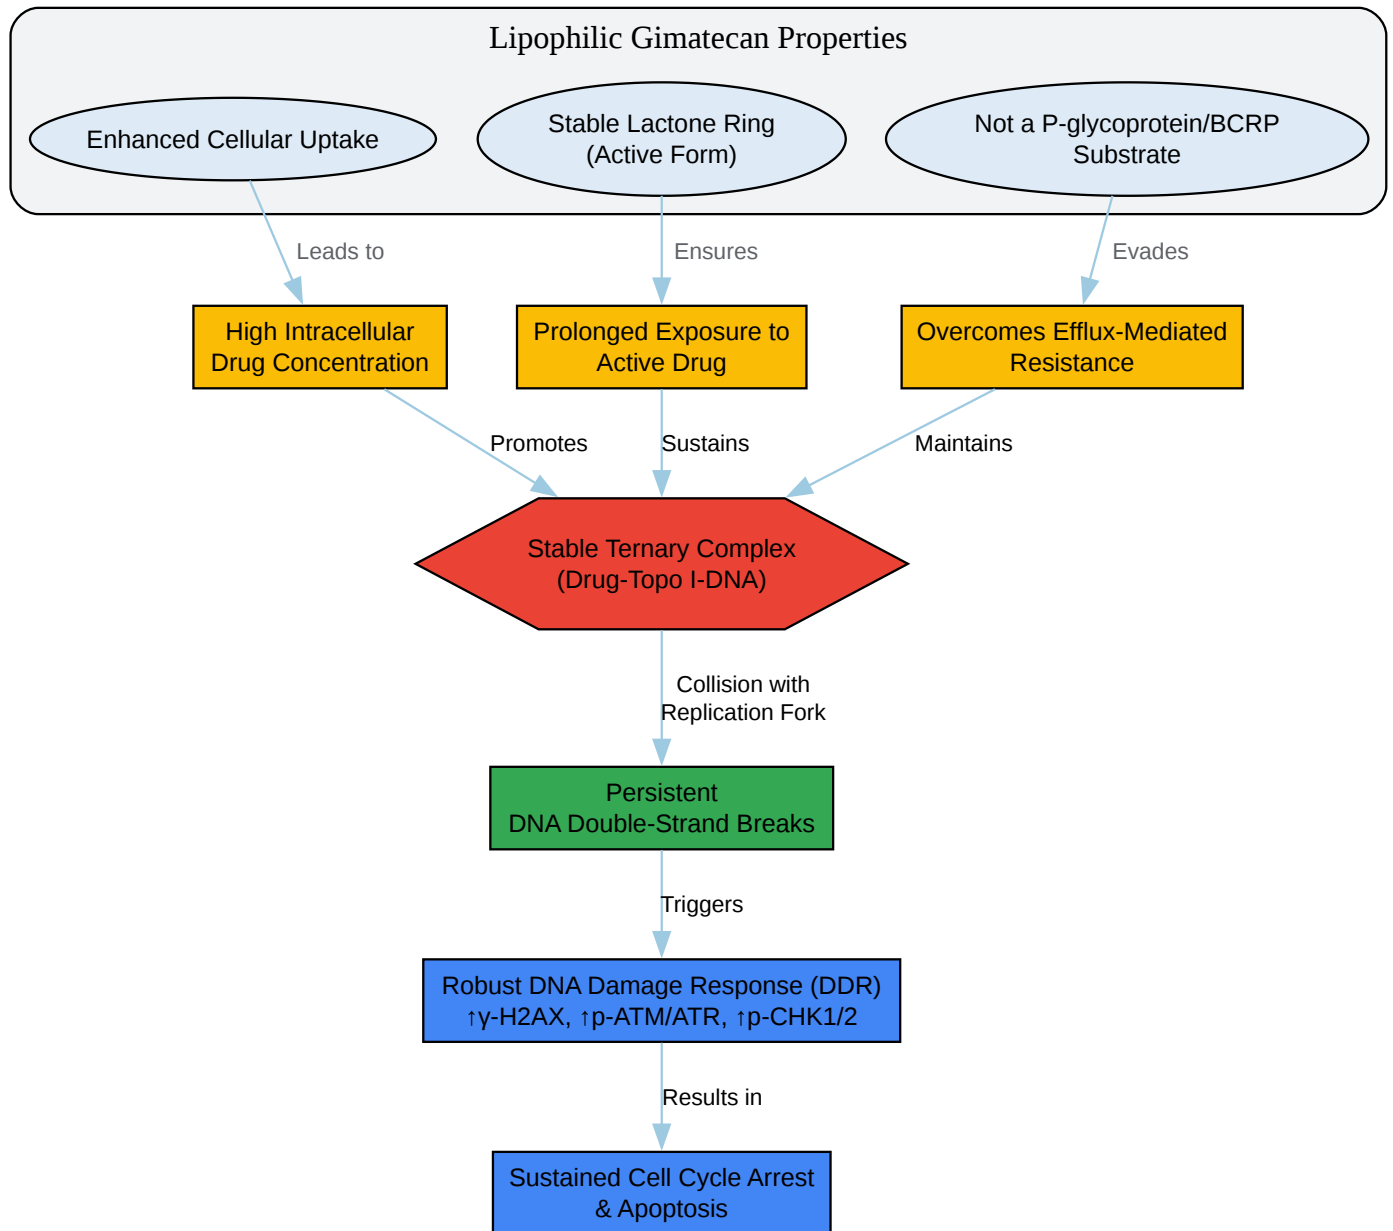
Lipophilic Gimatecan Properties

Enhanced Cellular Uptake

Stable Lactone Ring (Active Form)

Not a P-glycoprotein/BCRP Substrate

Leads to

Ensures

Evades

High Intracellular Drug Concentration

Prolonged Exposure to Active Drug

Overcomes Efflux-Mediated Resistance

Promotes

Sustains

Maintains

Stable Ternary Complex (Drug-Topo I-DNA)

Collision with Replication Fork

Persistent DNA Double-Strand Breaks

Triggers

Robust DNA Damage Response (DDR) ↑γ-H2AX, ↑p-ATM/ATR, ↑p-CHK1/2

Results in

Sustained Cell Cycle Arrest & Apoptosis